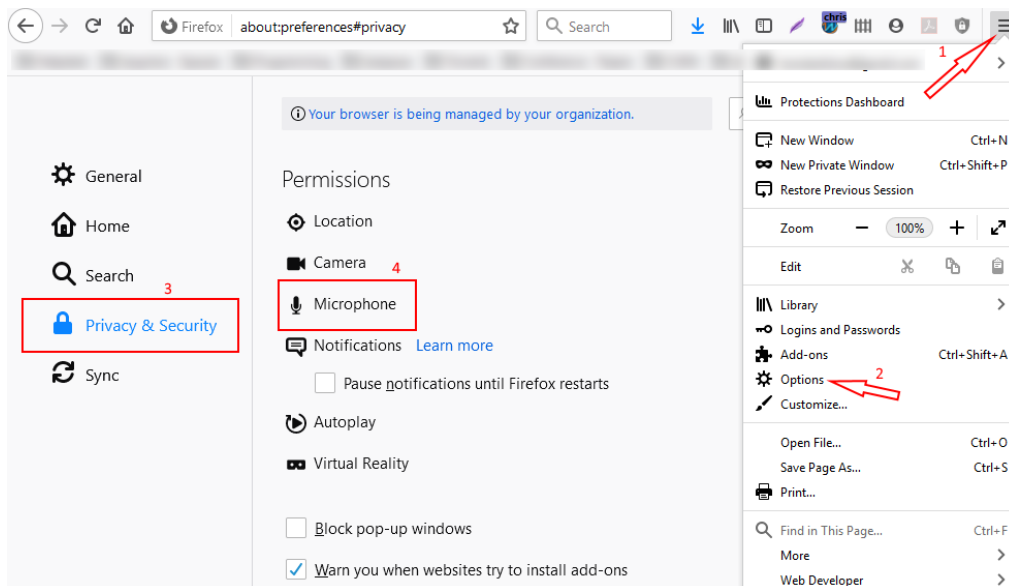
Firefox about:preferences#privacy

Search

chris

1

Protections Dashboard

New Window Ctrl+N

New Private Window Ctrl+Shift+P

Restore Previous Session

Zoom 100%

Edit

Library

Logins and Passwords

Add-ons Ctrl+Shift+A

Options

2

Customize...

Open File... Ctrl+O

Save Page As... Ctrl+S

Print...

Find in This Page... Ctrl+F

More

Web Developer

Your browser is being managed by your organization.

General

Home

Search

3

Privacy & Security

Sync

Permissions

Location

Camera

4

Microphone

Notifications Learn more

Pause notifications until Firefox restarts

Autoplay

Virtual Reality

Block pop-up windows

Warn you when websites try to install add-ons